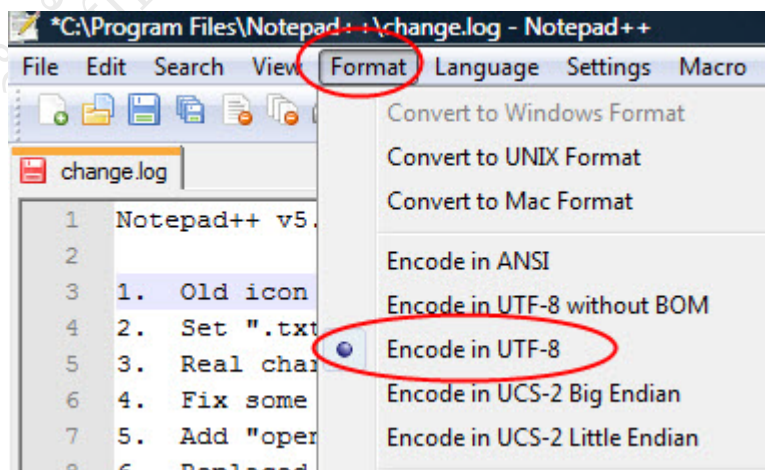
*C:\Program Files\Notepad++\change.log - Notepad++

File Edit Search View Format Language Settings Macro

change.log

1 Notepad++ v5.
2
3 1. Old icon
4 2. Set ".txt
5 3. Real char
6 4. Fix some
7 5. Add "oper
8 6. Replaced

Convert to Windows Format
Convert to UNIX Format
Convert to Mac Format
Encode in ANSI
Encode in UTF-8 without BOM
Encode in UTF-8
Encode in UCS-2 Big Endian
Encode in UCS-2 Little Endian